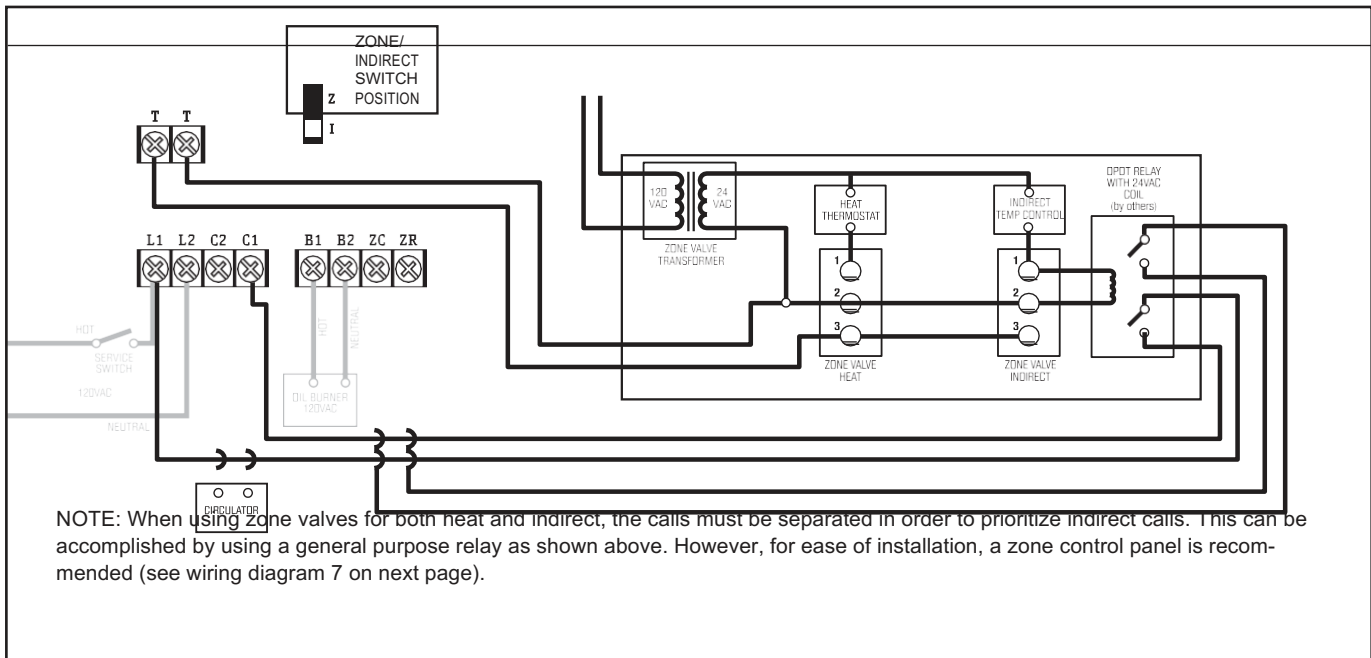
ZONE/ INDIRECT SWITCH POSITION

Z

I

T T

L1 L2 C2 C1

B1 B2 ZC ZR

HOT

SERVICE SWITCH

120VAC

NEUTRAL

HOT

NEUTRAL

OIL BURNER 120VAC

CIRCULATOR

120 VAC

24 VAC

ZONE VALVE TRANSFORMER

HEAT THERMOSTAT

1

2

3

ZONE VALVE HEAT

INDIRECT TEMP CONTROL

1

2

3

ZONE VALVE INDIRECT

DPDT RELAY WITH 24VAC COIL (by others)

NOTE: When using zone valves for both heat and indirect, the calls must be separated in order to prioritize indirect calls. This can be accomplished by using a general purpose relay as shown above. However, for ease of installation, a zone control panel is recommended (see wiring diagram 7 on next page).